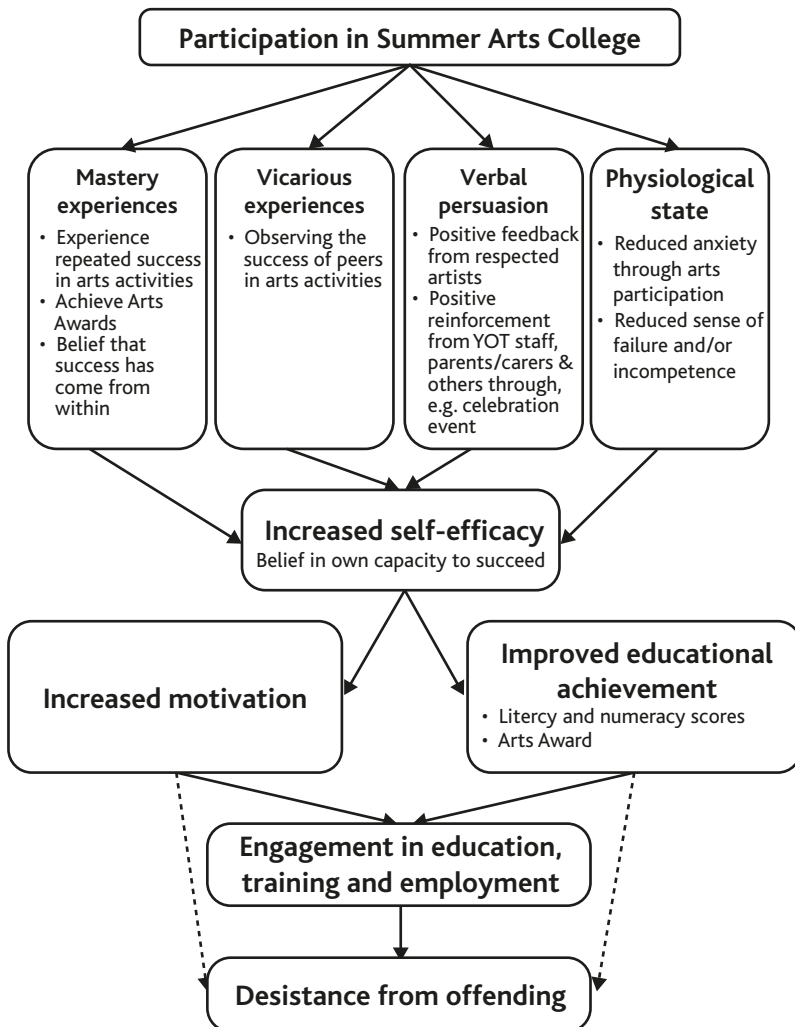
Participation in Summer Arts College

Mastery experiences
• Experience repeated success in arts activities
• Achieve Arts Awards
• Belief that success has come from within

Vicarious experiences
• Observing the success of peers in arts activities

Verbal persuasion
• Positive feedback from respected artists
• Positive reinforcement from YOT staff, parents/carers & others through, e.g. celebration event

Physiological state
• Reduced anxiety through arts participation
• Reduced sense of failure and/or incompetence

Increased self-efficacy
Belief in own capacity to succeed

Increased motivation

Improved educational achievement
• Litercy and numeracy scores
• Arts Award

Engagement in education, training and employment

Desistance from offending